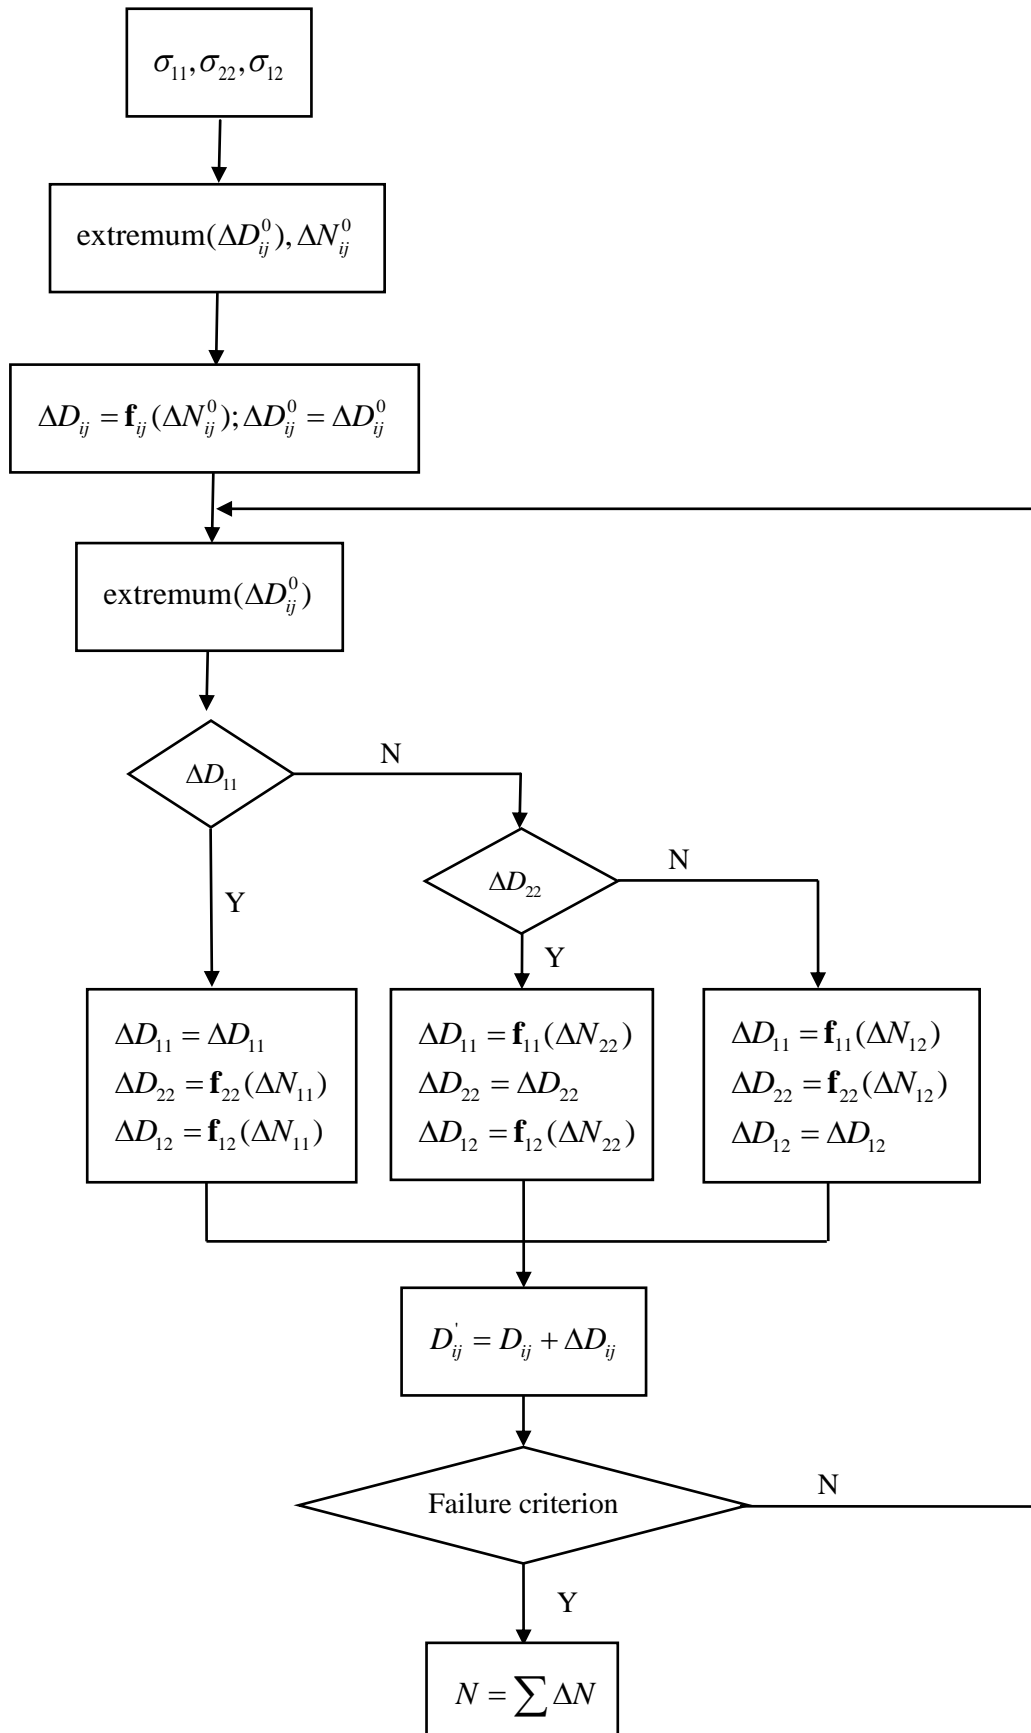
$\sigma_{11}, \sigma_{22}, \sigma_{12}$

$\text{extremum}(\Delta D_{ij}^0), \Delta N_{ij}^0$

$\Delta D_{ij} = \mathbf{f}_{ij}(\Delta N_{ij}^0); \Delta D_{ij}^0 = \Delta D_{ij}^0$

$\text{extremum}(\Delta D_{ij}^0)$

$\Delta D_{11}$

N

Y

$\Delta D_{22}$

N

Y

$\Delta D_{11} = \Delta D_{11}$
$\Delta D_{22} = \mathbf{f}_{22}(\Delta N_{11})$
$\Delta D_{12} = \mathbf{f}_{12}(\Delta N_{11})$

$\Delta D_{11} = \mathbf{f}_{11}(\Delta N_{22})$
$\Delta D_{22} = \Delta D_{22}$
$\Delta D_{12} = \mathbf{f}_{12}(\Delta N_{22})$

$\Delta D_{11} = \mathbf{f}_{11}(\Delta N_{12})$
$\Delta D_{22} = \mathbf{f}_{22}(\Delta N_{12})$
$\Delta D_{12} = \Delta D_{12}$

$D_{ij}^{'} = D_{ij} + \Delta D_{ij}$

Failure criterion

N

Y

$N = \sum \Delta N$